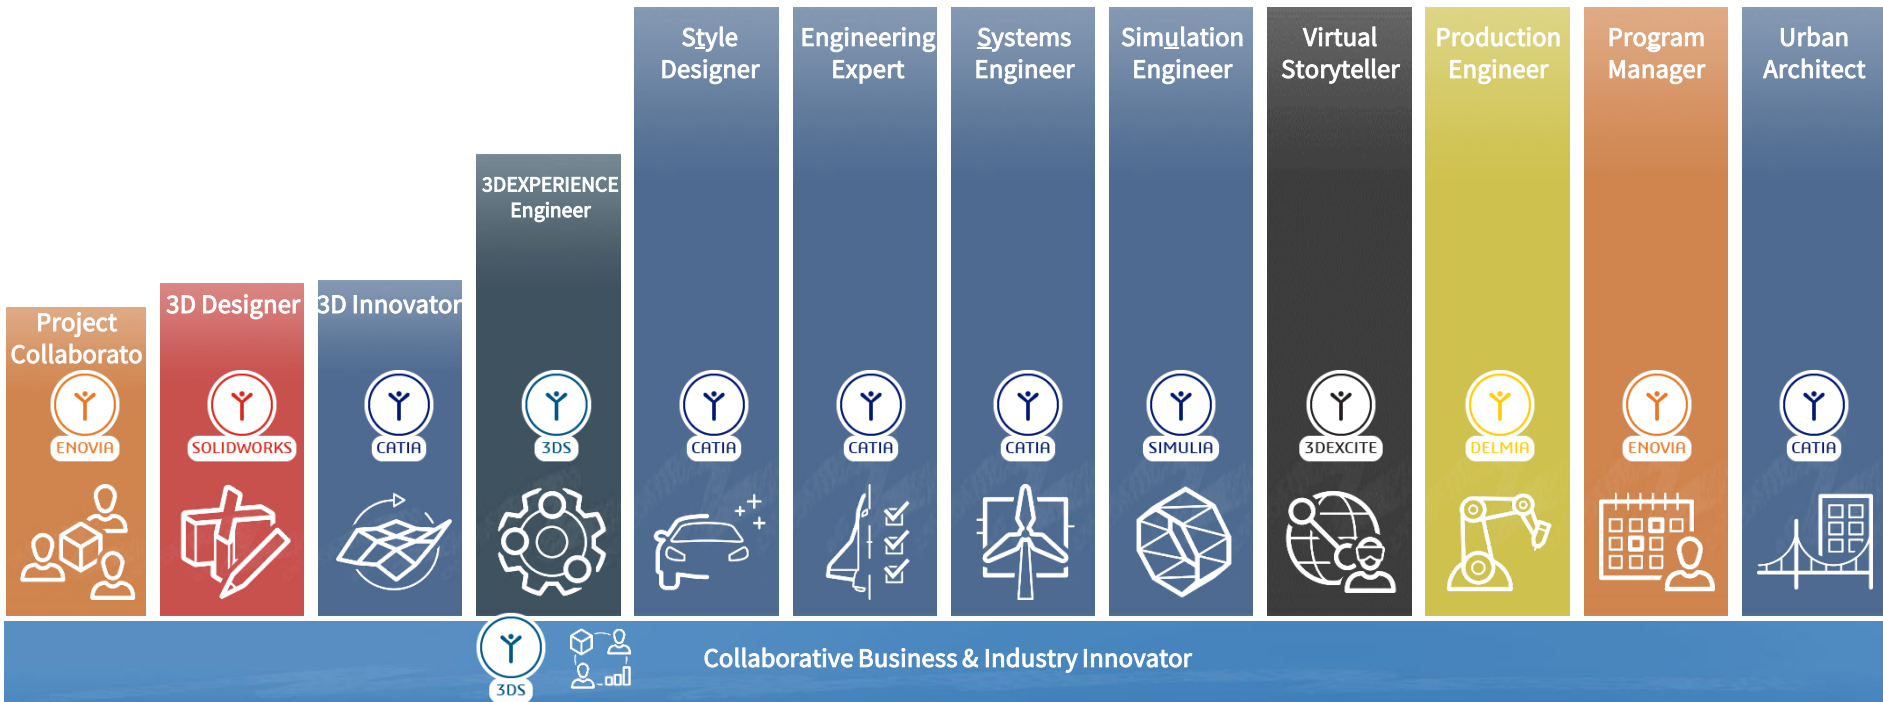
Project Collaborato
ENOVIA

3D Designer
SOLIDWORKS

3D Innovator
CATIA

3DEXPERIENCE Engineer
3DS

Style Designer
CATIA

Engineering Expert
CATIA

Systems Engineer
CATIA

Simulation Engineer
SIMULIA

Virtual Storyteller
3DEXCITE

Production Engineer
DELMIA

Program Manager
ENOVIA

Urban Architect
CATIA

3DS
Collaborative Business & Industry Innovator